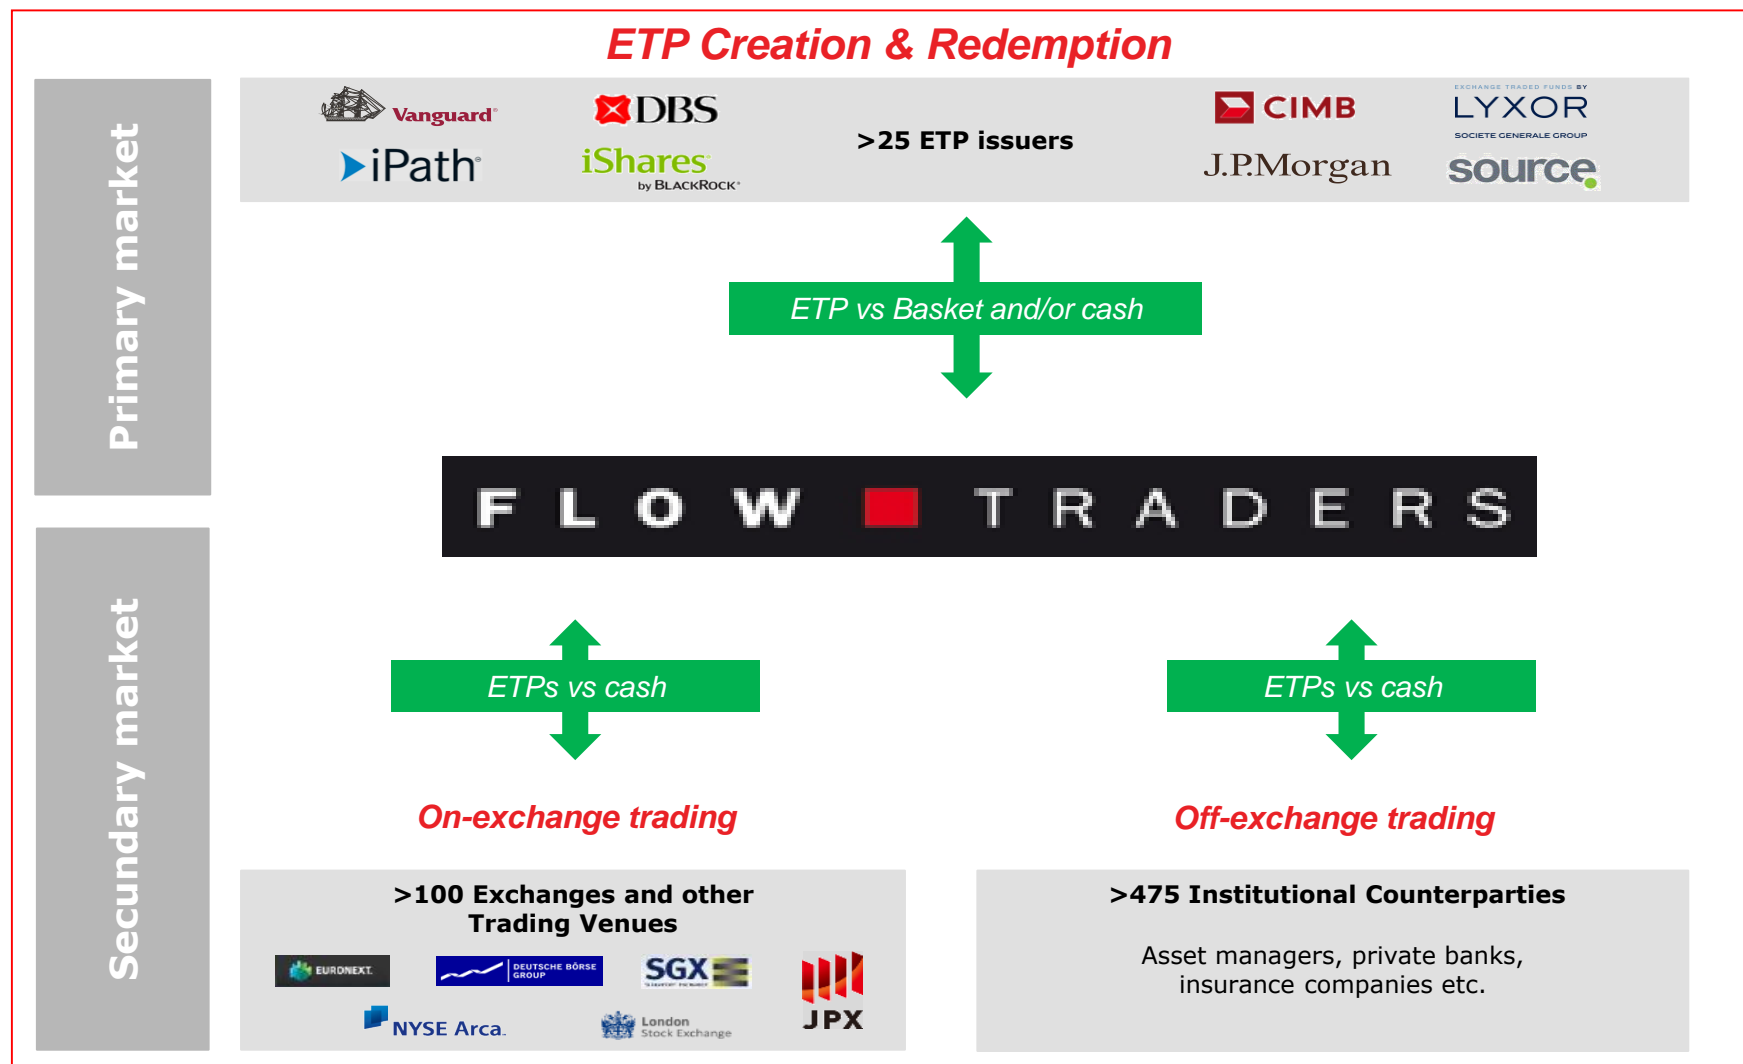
ETP Creation & Redemption

Primary market

Vanguard
DBS
iPath
iShares by BLACKROCK
>25 ETP issuers
CIMB
EXCHANGE TRADED FUNDS BY LYXOR SOCIETE GENERALE GROUP
J.P.Morgan
source

ETP vs Basket and/or cash

FLOW TRADERS

ETPs vs cash

ETPs vs cash

Secundary market

On-exchange trading

Off-exchange trading

>100 Exchanges and other Trading Venues

EURONEXT
DEUTSCHE BÖRSE GROUP
SGX
JPX
NYSE Arca
London Stock Exchange

>475 Institutional Counterparties

Asset managers, private banks, insurance companies etc.